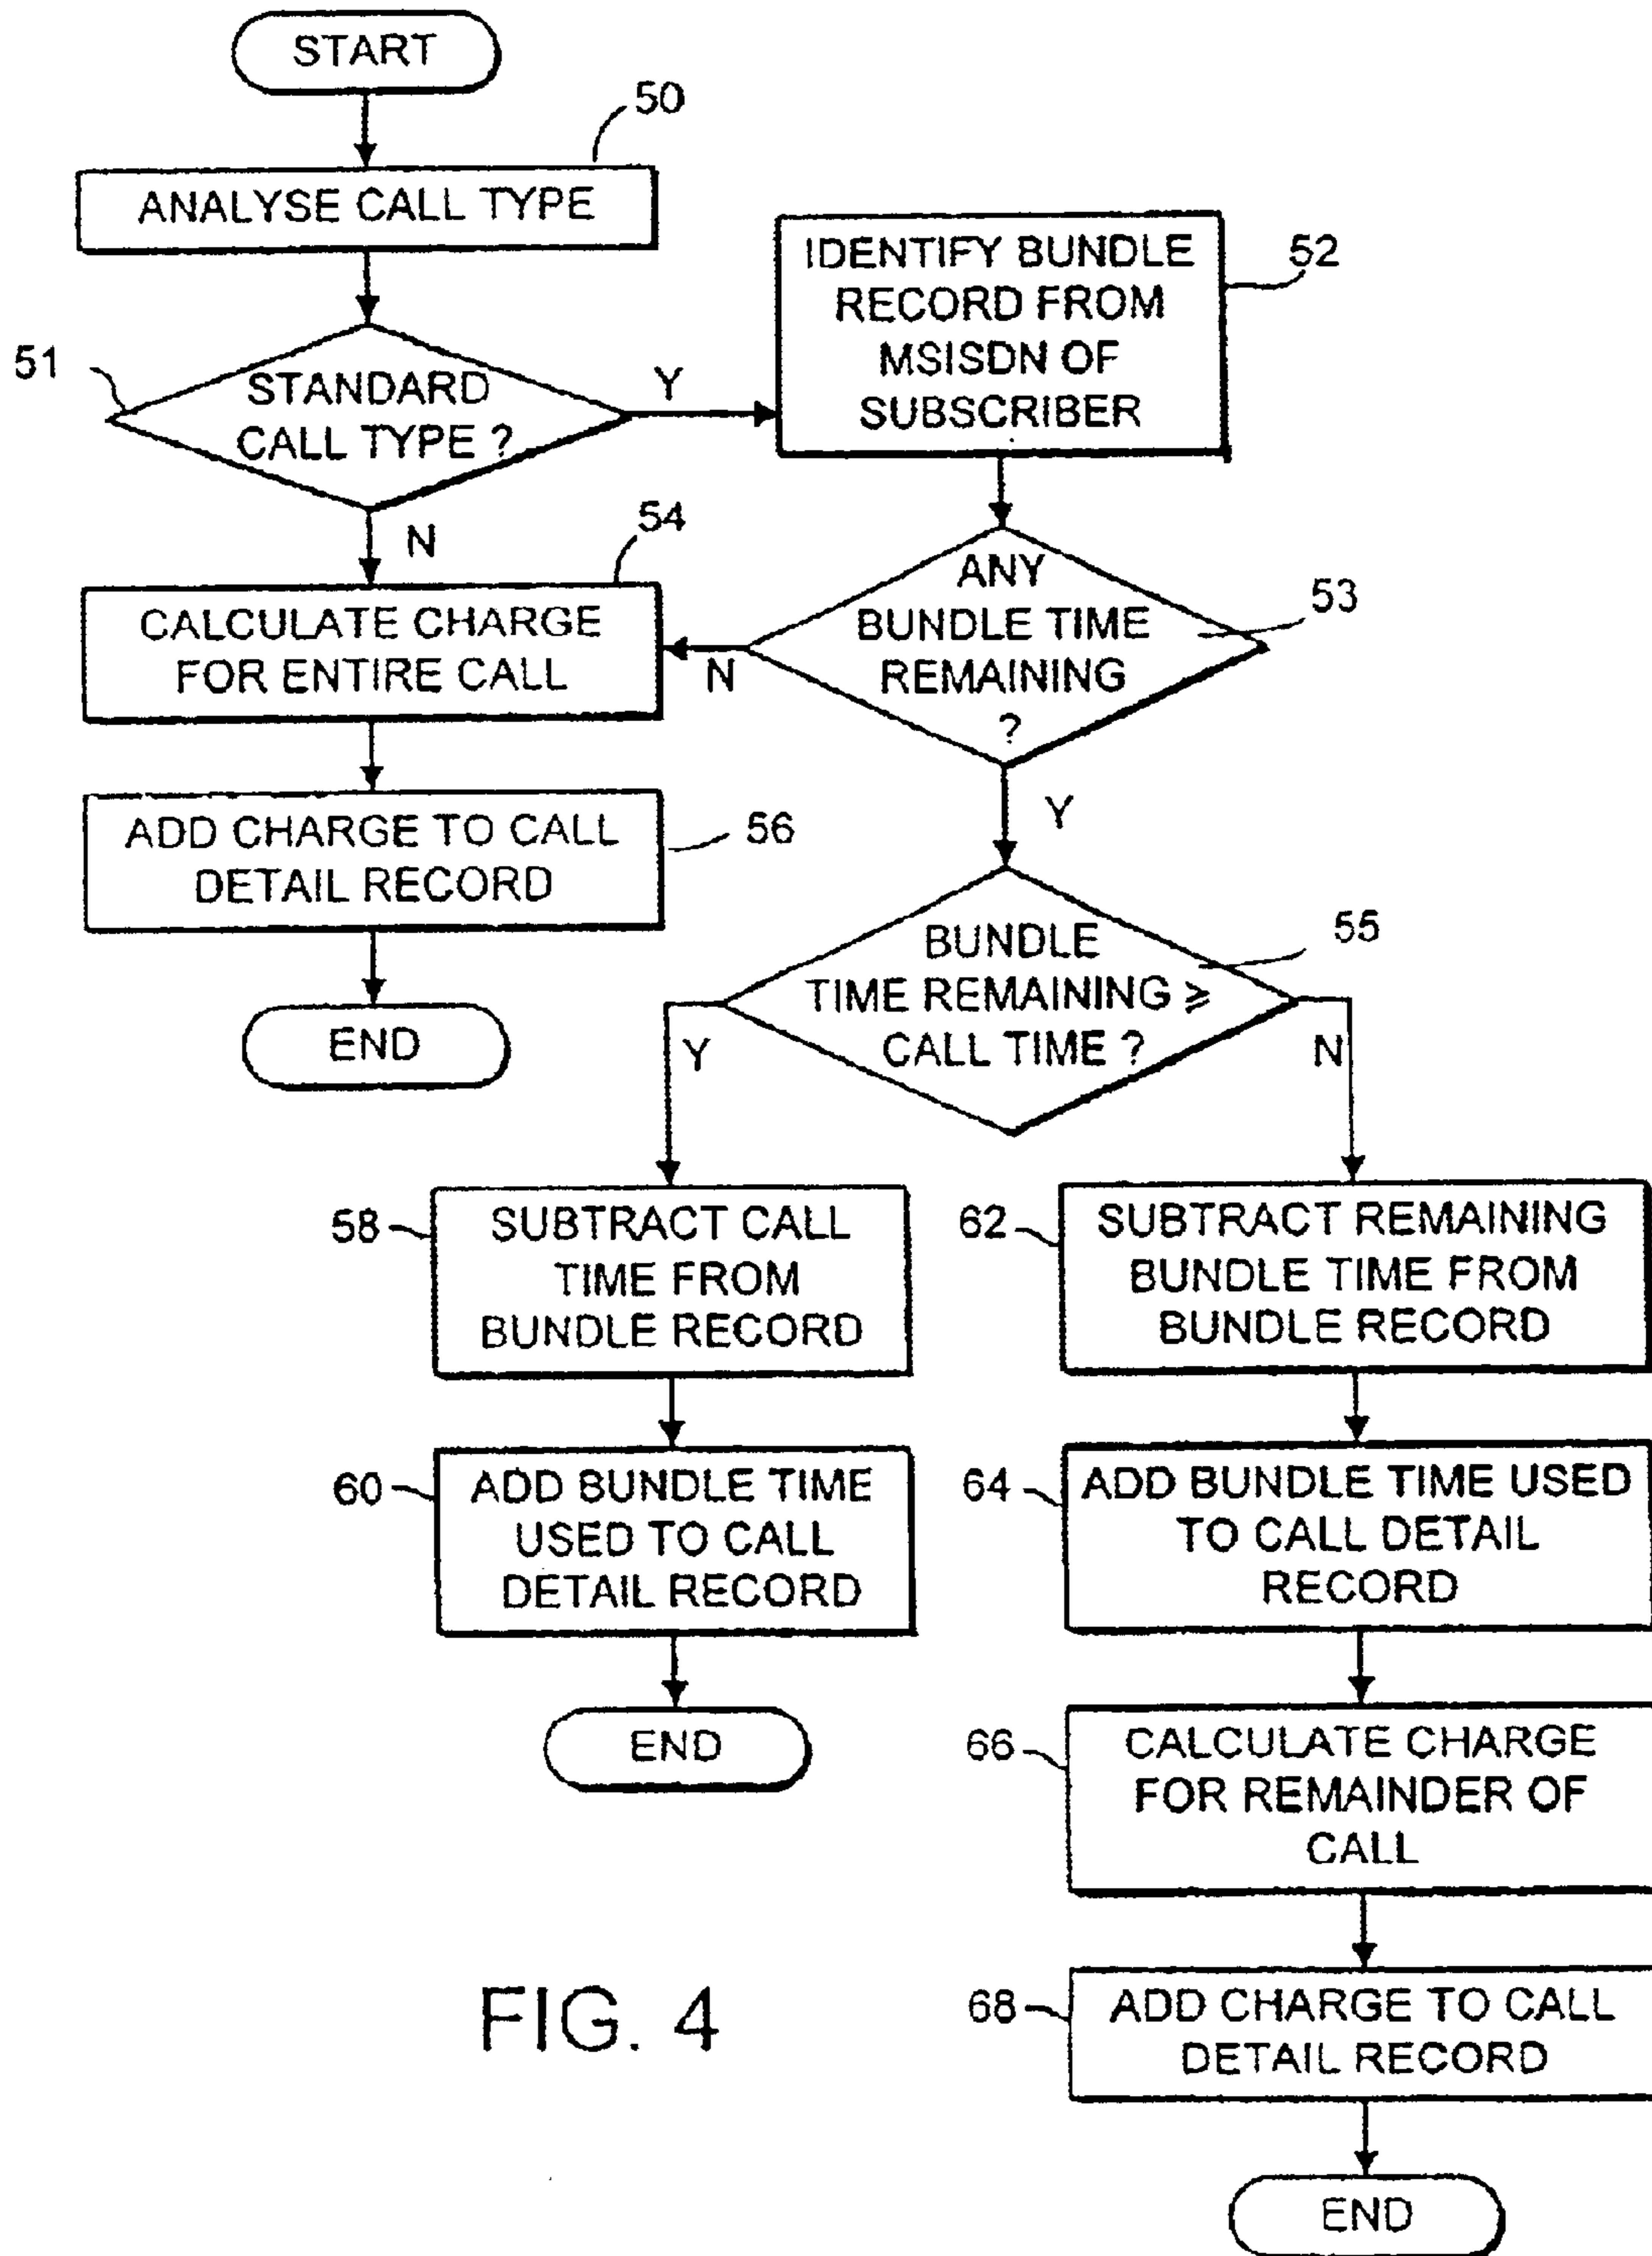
START

50

ANALYSE CALL TYPE

51

STANDARD CALL TYPE ?

Y

IDENTIFY BUNDLE RECORD FROM MSISDN OF SUBSCRIBER

52

N

54

CALCULATE CHARGE FOR ENTIRE CALL

N

ANY BUNDLE TIME REMAINING ?

53

ADD CHARGE TO CALL DETAIL RECORD

56

Y

END

BUNDLE TIME REMAINING ≥ CALL TIME ?

55

Y

N

58

SUBTRACT CALL TIME FROM BUNDLE RECORD

62

SUBTRACT REMAINING BUNDLE TIME FROM BUNDLE RECORD

60

ADD BUNDLE TIME USED TO CALL DETAIL RECORD

64

ADD BUNDLE TIME USED TO CALL DETAIL RECORD

END

66

CALCULATE CHARGE FOR REMAINDER OF CALL

FIG. 4

68

ADD CHARGE TO CALL DETAIL RECORD

END